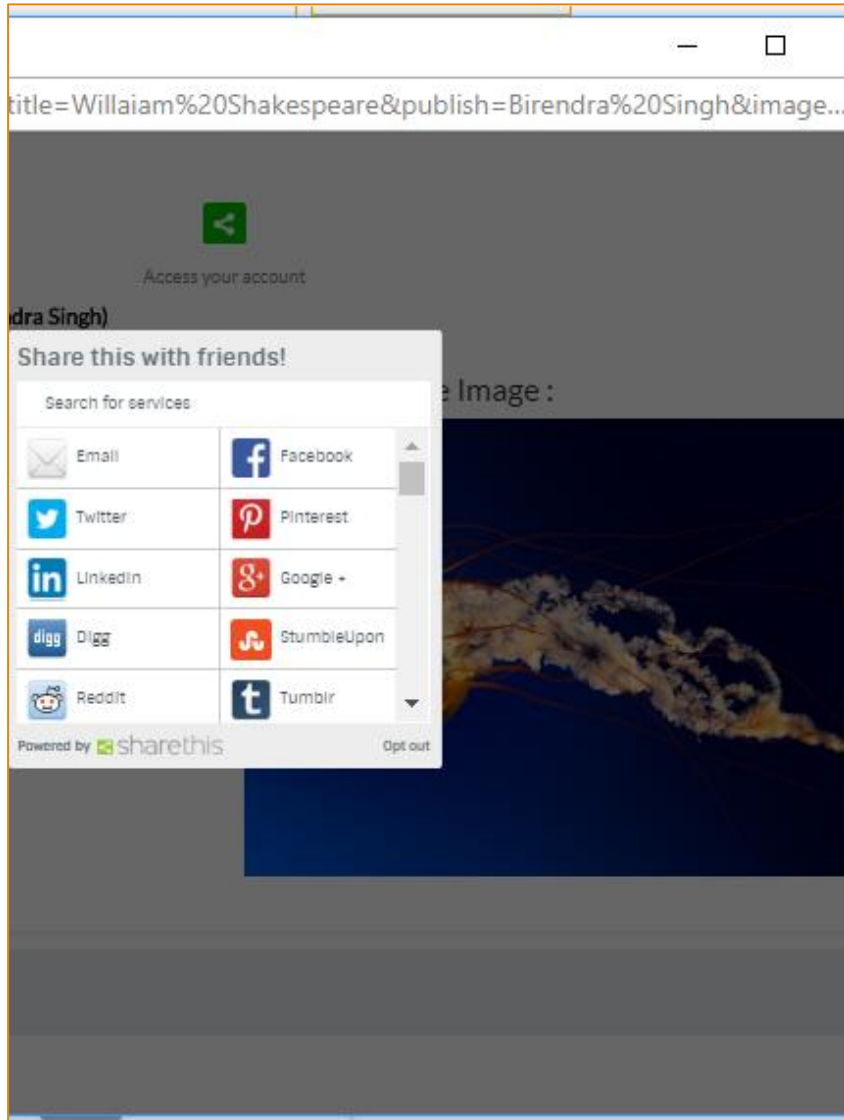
title=Willaiam%20Shakespeare&publish=Birendra%20Singh&image...

Access your account

dra Singh)

Share this with friends!

Search for services

e Image :

| Email | Facebook |
|---|---|
| Twitter | Pinterest |
| LinkedIn | Google + |
| Digg | StumbleUpon |
| Reddit | Tumblr |

Powered by sharethis

Opt out